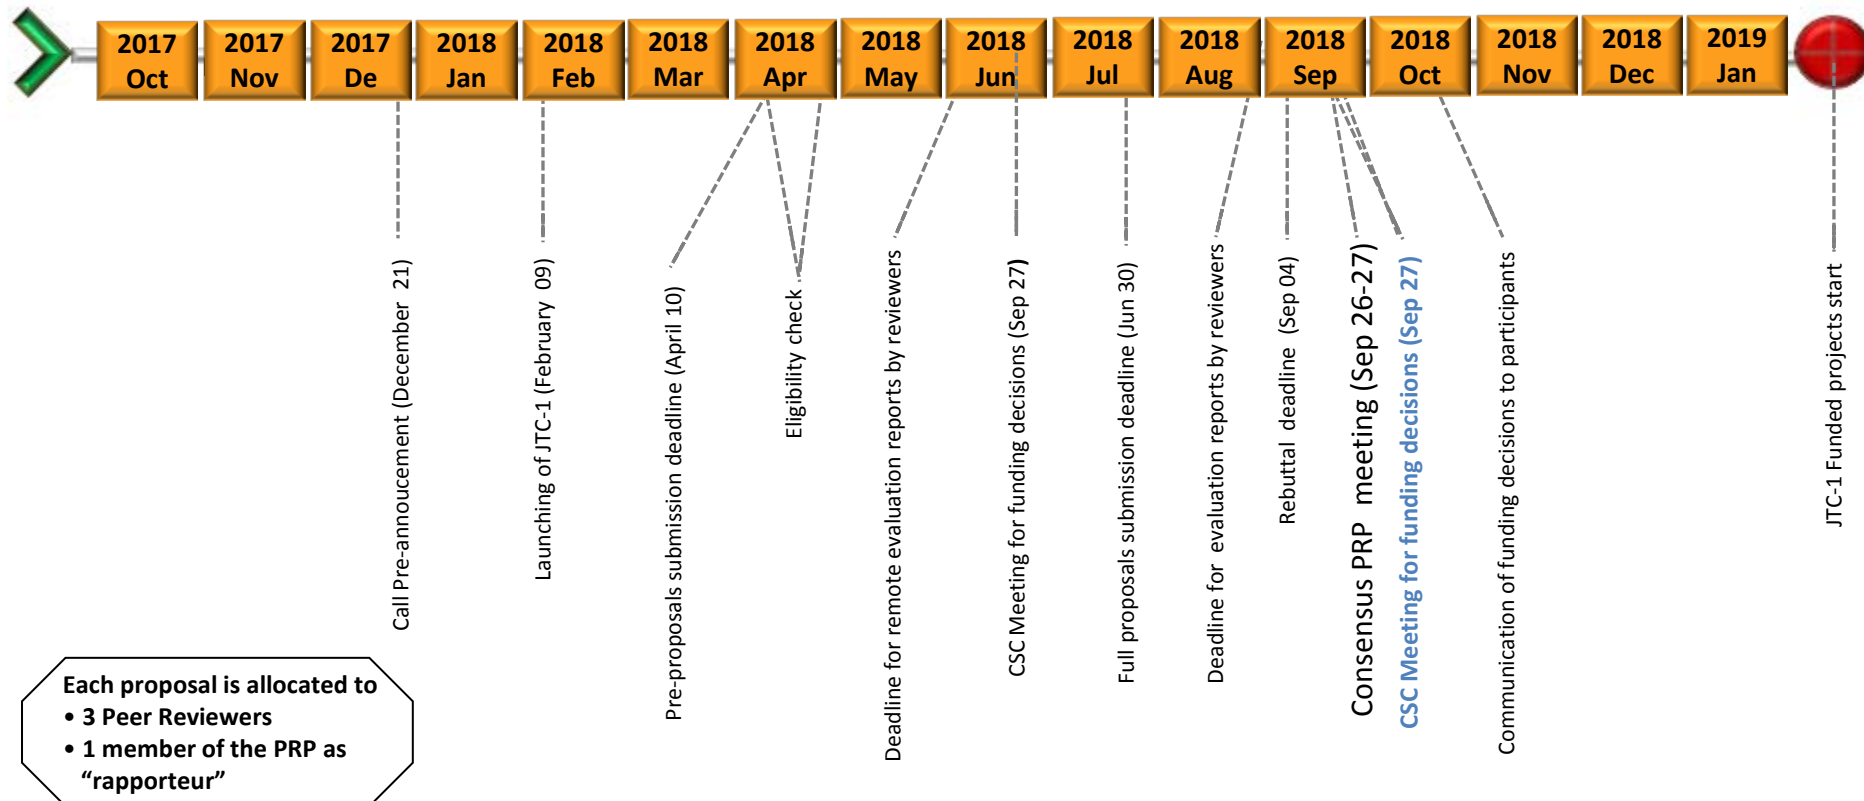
2017 Oct | 2017 Nov | 2017 De | 2018 Jan | 2018 Feb | 2018 Mar | 2018 Apr | 2018 May | 2018 Jun | 2018 Jul | 2018 Aug | 2018 Sep | 2018 Oct | 2018 Nov | 2018 Dec | 2019 Jan

Call Pre-annoucement (December 21)

Launching of JTC-1 (February 09)

Pre-proposals submission deadline (April 10)

Eligibility check

Deadline for remote evaluation reports by reviewers

CSC Meeting for funding decisions (Sep 27)

Full proposals submission deadline (Jun 30)

Deadline for evaluation reports by reviewers

Rebuttal deadline (Sep 04)

Consensus PRP meeting (Sep 26-27)

CSC Meeting for funding decisions (Sep 27)

Communication of funding decisions to participants

JTC-1 Funded projects start

Each proposal is allocated to
• 3 Peer Reviewers
• 1 member of the PRP as "rapporteur"